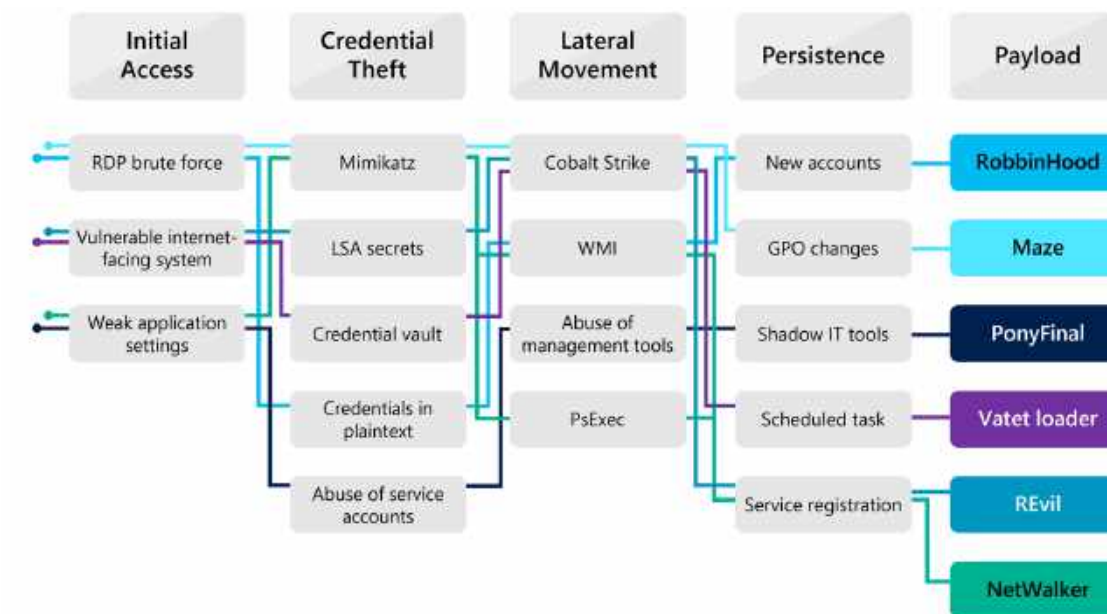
Initial Access

Credential Theft

Lateral Movement

Persistence

Payload

RDP brute force

Vulnerable internet-facing system

Weak application settings

Mimikatz

LSA secrets

Credential vault

Credentials in plaintext

Abuse of service accounts

Cobalt Strike

WMI

Abuse of management tools

PsExec

New accounts

GPO changes

Shadow IT tools

Scheduled task

Service registration

RobbinHood

Maze

PonyFinal

Vatet loader

REvil

NetWalker